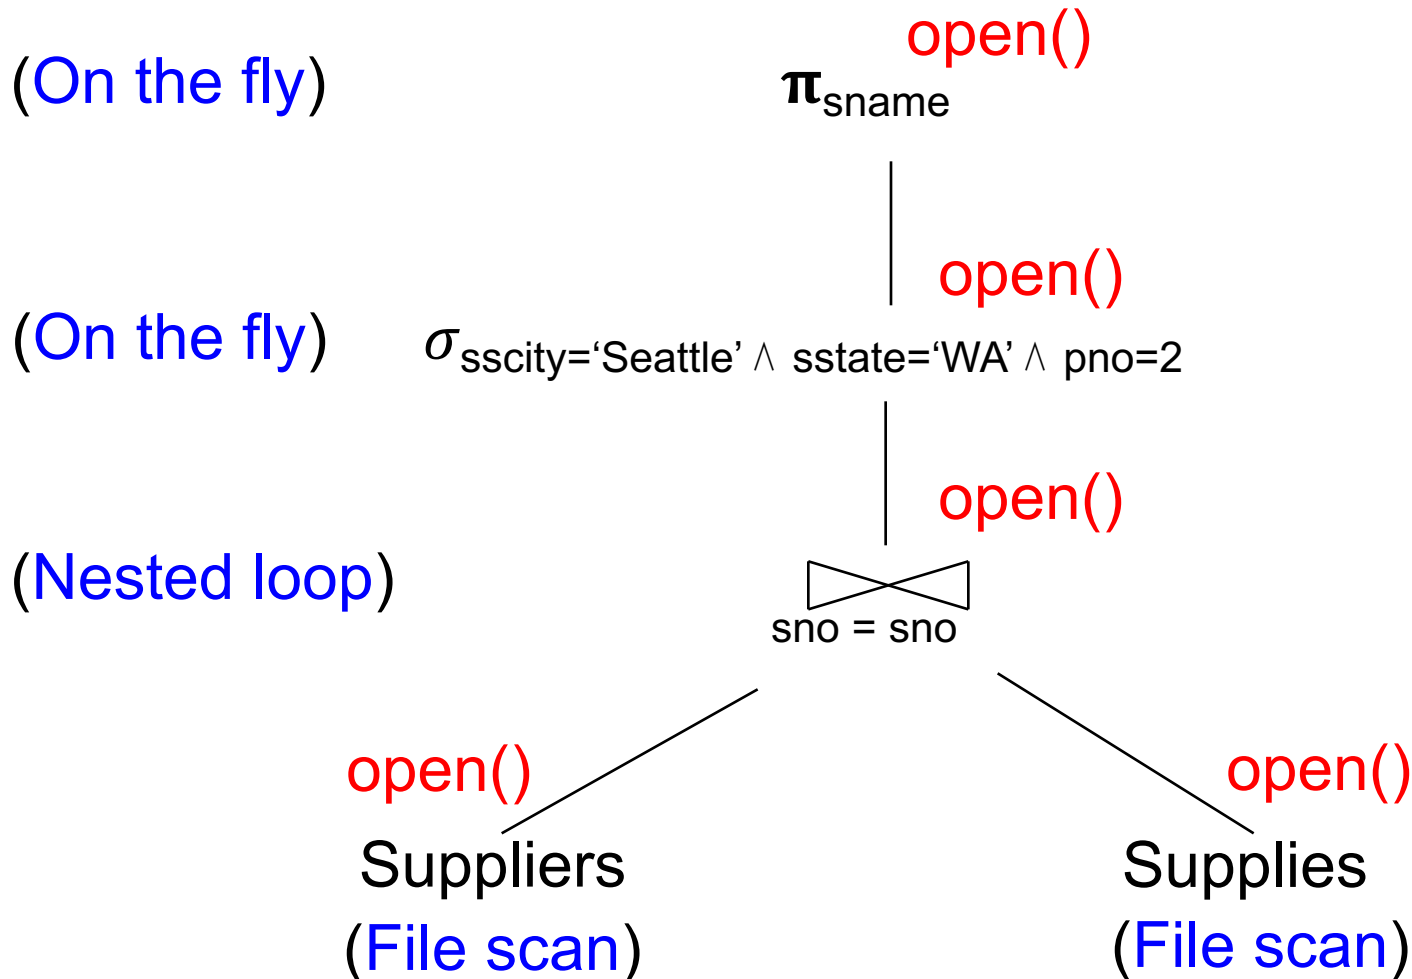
(On the fly)

open()

$\pi_{sname}$

open()

(On the fly)

$\sigma_{sscity=‘Seattle’ \wedge sstate=‘WA’ \wedge pno=2}$

open()

(Nested loop)

$\bowtie$
sno = sno

open()

Suppliers
(File scan)

open()

Supplies
(File scan)